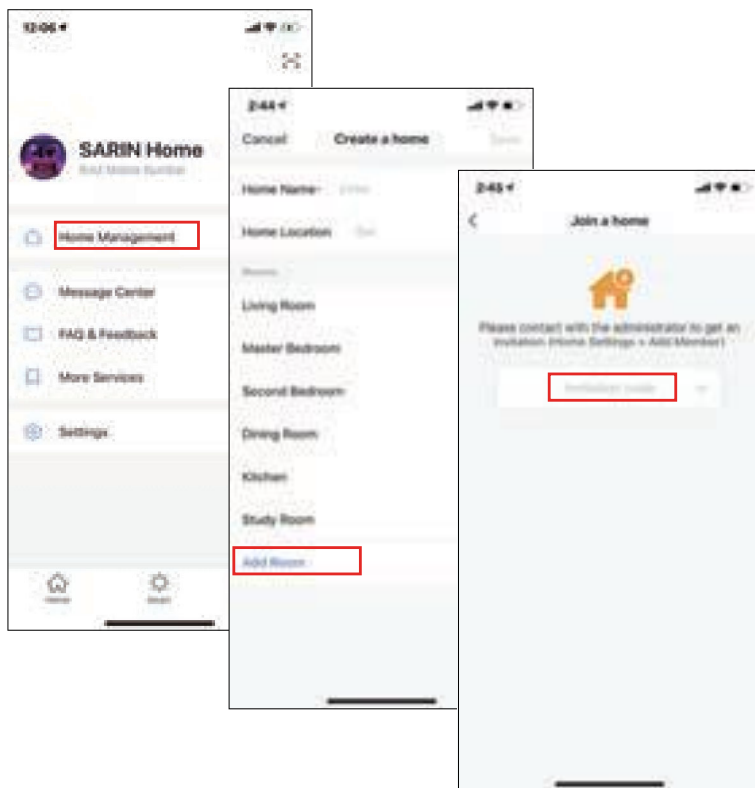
12:06

SARIN Home
Bind Mobile Number

Home Management

Message Center

FAQ & Feedback

More Services

Settings

Home
Smart

2:44

Cancel
Create a home
Save

Home Name\*
Enter

Home Location
Set

Rooms

Living Room

Master Bedroom

Second Bedroom

Dining Room

Kitchen

Study Room

Add Room

2:45

Join a home

Please contact with the administrator to get an invitation (Home Settings > Add Member)

Invitation code